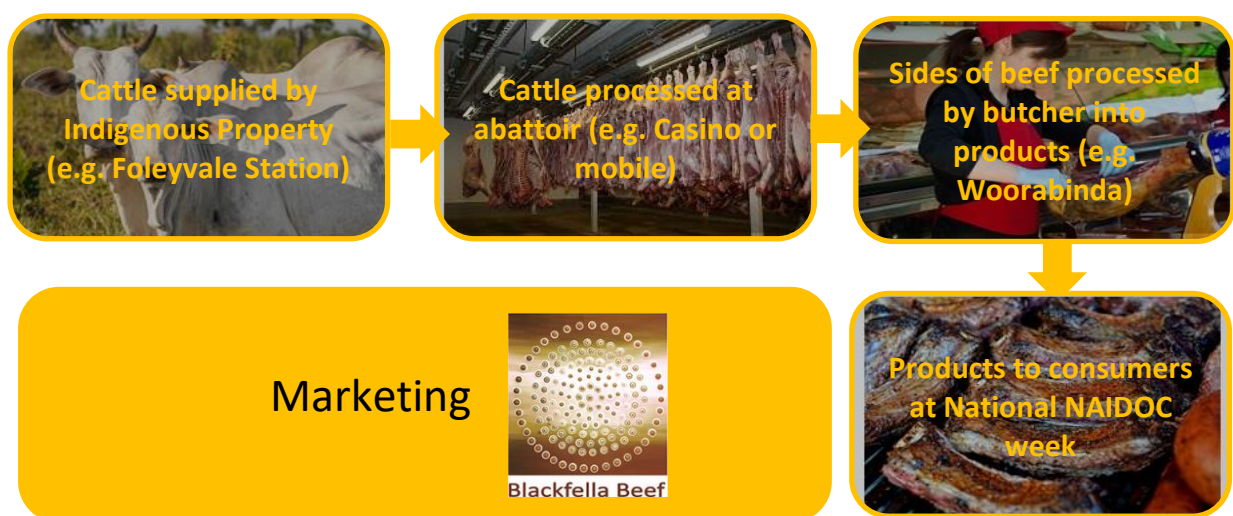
Cattle supplied by Indigenous Property (e.g. Foleyvale Station)

Cattle processed at abattoir (e.g. Casino or mobile)

Sides of beef processed by butcher into products (e.g. Woorabinda)

Products to consumers at National NAIDOC week

Marketing

Blackfella Beef